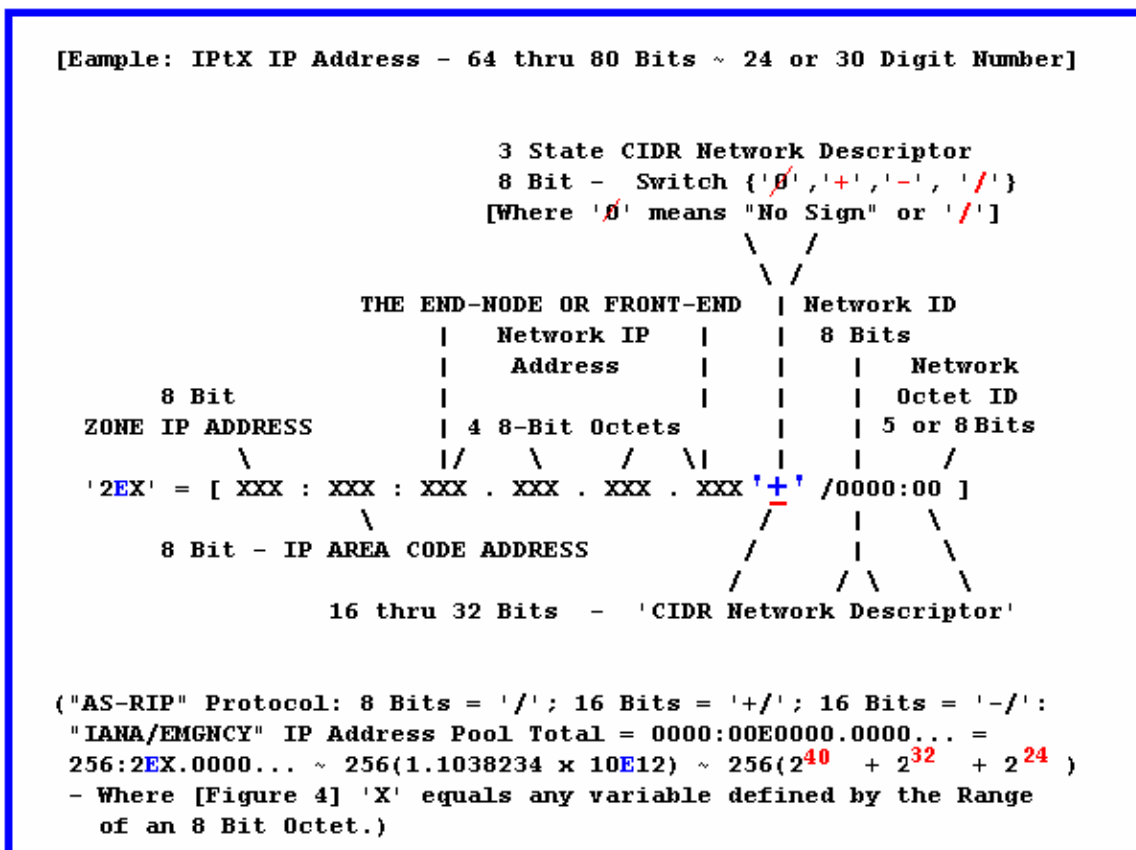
[Eample: IPtX IP Address - 64 thru 80 Bits ~ 24 or 30 Digit Number]

3 State CIDR Network Descriptor
8 Bit - Switch {'Ø','+','-', '/'}
[Where 'Ø' means "No Sign" or '/']

THE END-NODE OR FRONT-END | Network ID
Network IP
Address
8 Bits
Network
Octet ID
5 or 8 Bits
8 Bit
ZONE IP ADDRESS
4 8-Bit Octets

'2EX' = [ XXX : XXX : XXX . XXX . XXX . XXX '$\pm$' /0000:00 ]

8 Bit - IP AREA CODE ADDRESS

16 thru 32 Bits - 'CIDR Network Descriptor'

("AS-RIP" Protocol: 8 Bits = '/'; 16 Bits = '+/'; 16 Bits = '-/':
"IANA/EMGNCY" IP Address Pool Total = 0000:00E0000.0000... =
256:2EX.0000... ~ 256(1.1038234 x 10E12) ~ 256($2^{40}$ + $2^{32}$ + $2^{24}$ )
- Where [Figure 4] 'X' equals any variable defined by the Range of an 8 Bit Octet.)